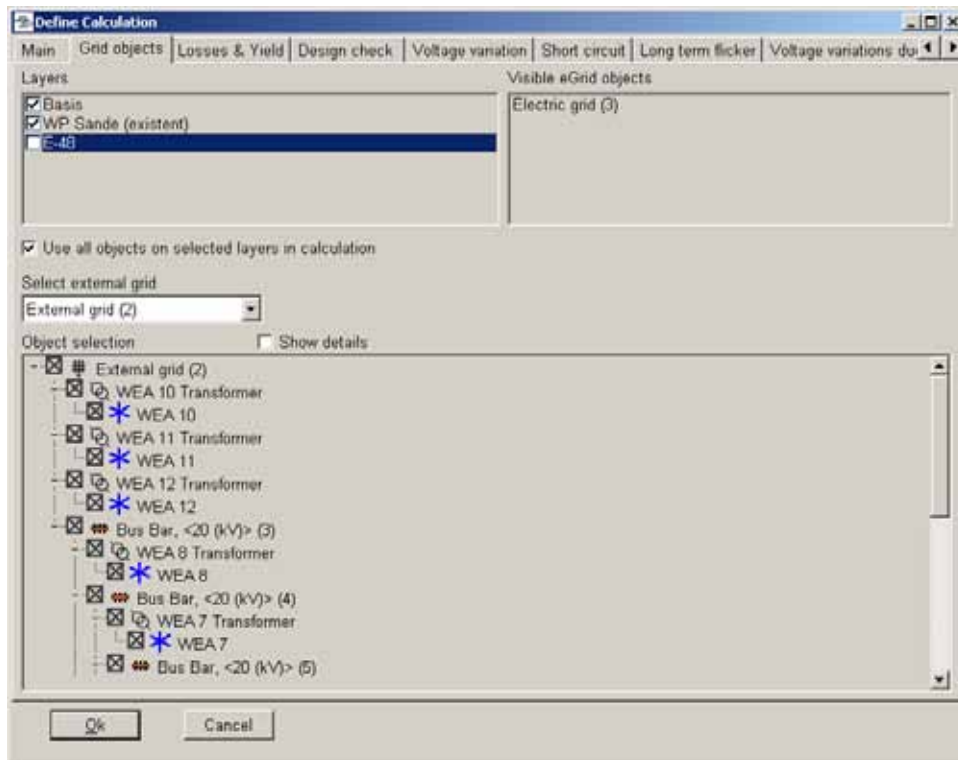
Define Calculation

Main | Grid objects | Losses & Yield | Design check | Voltage variation | Short circuit | Long term flicker | Voltage variations du

Layers

Basis
WP Sande (existent)
E-48

Visible eGrid objects

Electric grid (3)

Use all objects on selected layers in calculation

Select external grid

External grid (2)

Object selection

Show details

External grid (2)
WEA 10 Transformer
WEA 10
WEA 11 Transformer
WEA 11
WEA 12 Transformer
WEA 12
Bus Bar, <20 (kV)> (3)
WEA 8 Transformer
WEA 8
Bus Bar, <20 (kV)> (4)
WEA 7 Transformer
WEA 7
Bus Bar, <20 (kV)> (5)

Ok

Cancel